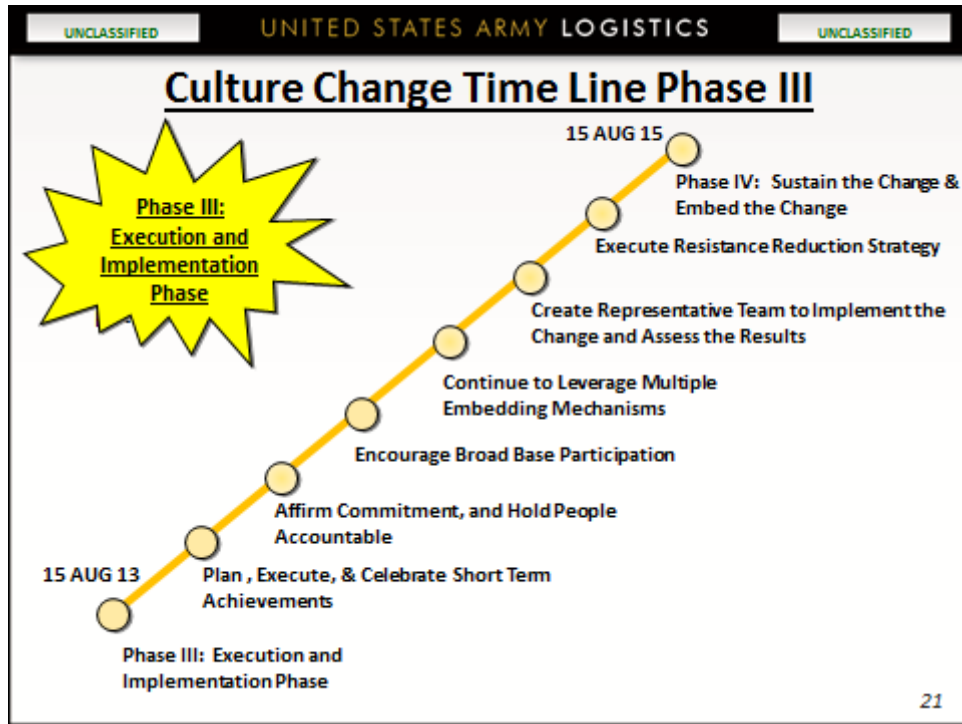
UNCLASSIFIED UNITED STATES ARMY LOGISTICS UNCLASSIFIED

Culture Change Time Line Phase III

Phase III: Execution and Implementation Phase

15 AUG 15

Phase IV: Sustain the Change & Embed the Change

Execute Resistance Reduction Strategy

Create Representative Team to Implement the Change and Assess the Results

Continue to Leverage Multiple Embedding Mechanisms

Encourage Broad Base Participation

Affirm Commitment, and Hold People Accountable

15 AUG 13

Plan , Execute, & Celebrate Short Term Achievements

Phase III: Execution and Implementation Phase

21